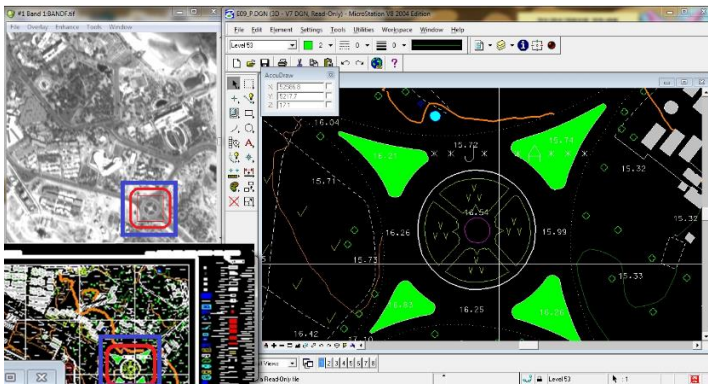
#1 Band 1:BANDF.tif
File Overlay Enhance Tools Window
009_P.DGN [3D - V7 DGN, Read-Only] - MicroStation V8 2004 Edition
File Edit Element Settings Tools Utilities Workspace Window Help
Level 53
AccuDraw
X 52926.8
Y 52177
Z 17.1
16.04
15.72
16.74
16.21
15.32
15.71
16.54
15.99
16.26
15.32
15.73
15.33
16.83
16.25
16.20
16.42
Views 1 2 3 4 5 6 7 8
Read-Only file
Level 53
1